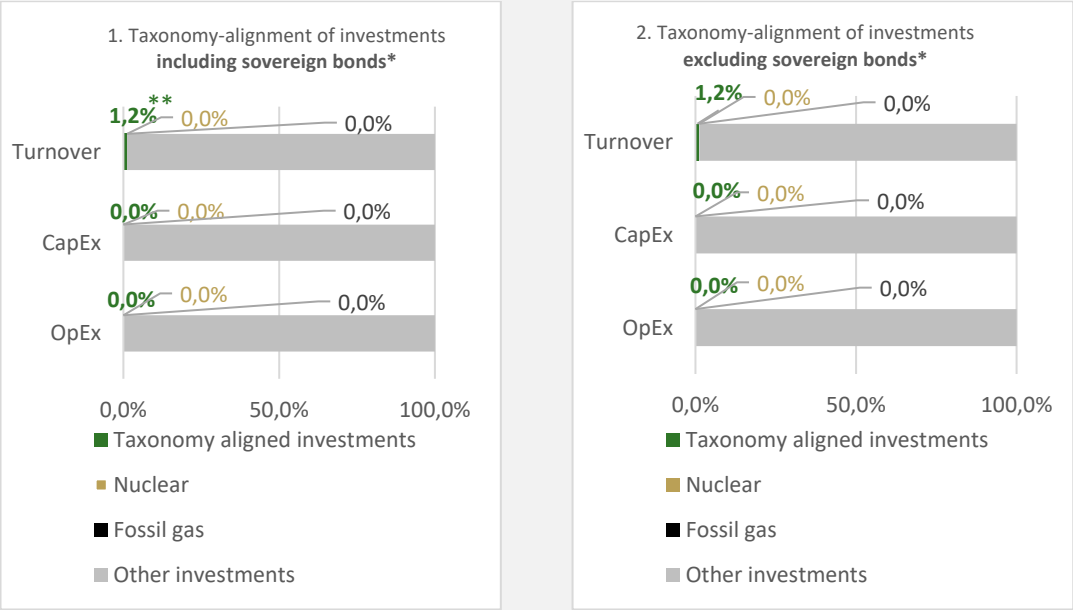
1. Taxonomy-alignment of investments
**including sovereign bonds***

**1,2%** ** 0,0% 0,0%
Turnover

**0,0%** 0,0% 0,0%
CapEx

**0,0%** 0,0% 0,0%
OpEx

0,0% 50,0% 100,0%

Taxonomy aligned investments
Nuclear
Fossil gas
Other investments

2. Taxonomy-alignment of investments
**excluding sovereign bonds***

**1,2%** 0,0% 0,0%
Turnover

**0,0%** 0,0% 0,0%
CapEx

**0,0%** 0,0% 0,0%
OpEx

0,0% 50,0% 100,0%

Taxonomy aligned investments
Nuclear
Fossil gas
Other investments